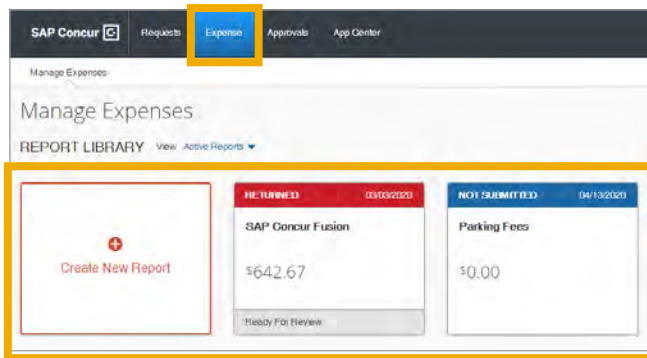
SAP Concur C Requests Expense Approvals App Center

Manage Expenses

Manage Expenses

REPORT LIBRARY View Active Reports

Create New Report

RETURNED 03/03/2020

SAP Concur Fusion

$642.67

Ready For Review

NOT SUBMITTED 04/13/2020

Parking Fees

$0.00